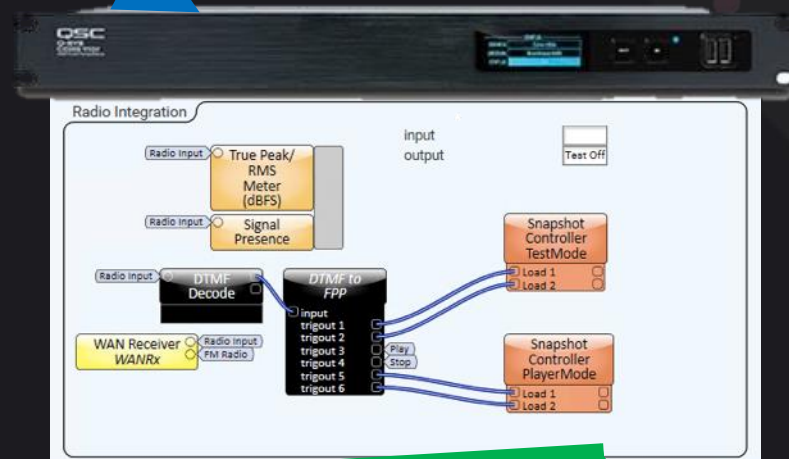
QSC
Q-SYS
Core 110f

Radio Integration

input
output

Test Off

Radio Input
True Peak/ RMS Meter (dBFS)

Radio Input
Signal Presence

Radio Input
DTMF Decode

DTMF to FPP
input
trigout 1
trigout 2
trigout 3
trigout 4
trigout 5
trigout 6

Play
Stop

WAN Receiver
WANRx
Radio Input
FM Radio

Snapshot Controller TestMode
Load 1
Load 2

Snapshot Controller PlayerMode
Load 1
Load 2